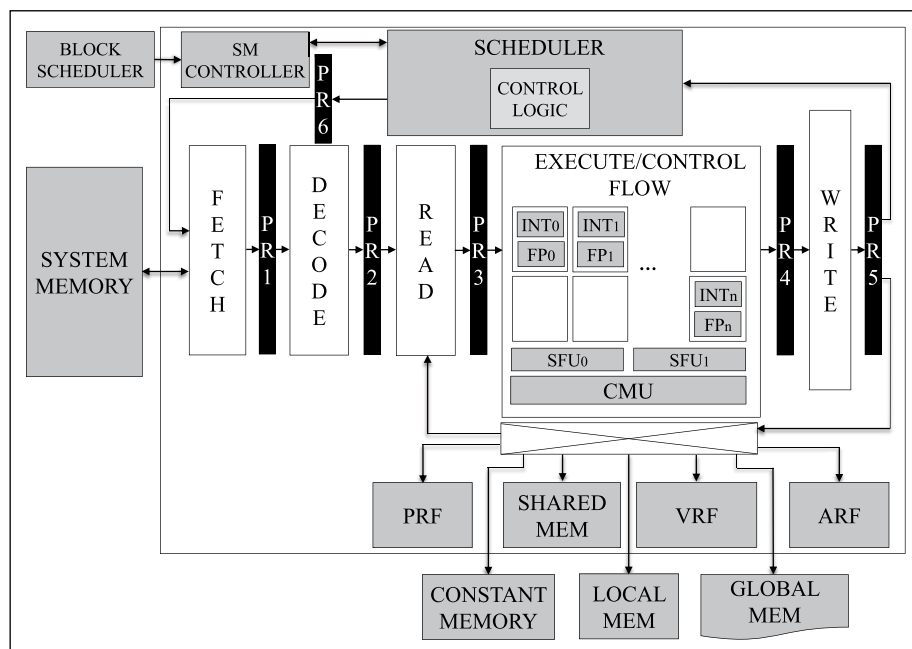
BLOCK SCHEDULER

SM CONTROLLER

PR6

SCHEDULER

CONTROL LOGIC

SYSTEM MEMORY

FETCH

PR1

DECODE

PR2

READ

PR3

EXECUTE/CONTROL FLOW

INT0

FP0

INT1

FP1

...

INTn

FPn

SFU0

SFU1

CMU

PR4

WRITE

PR5

PRF

SHARED MEM

VRF

ARF

CONSTANT MEMORY

LOCAL MEM

GLOBAL MEM